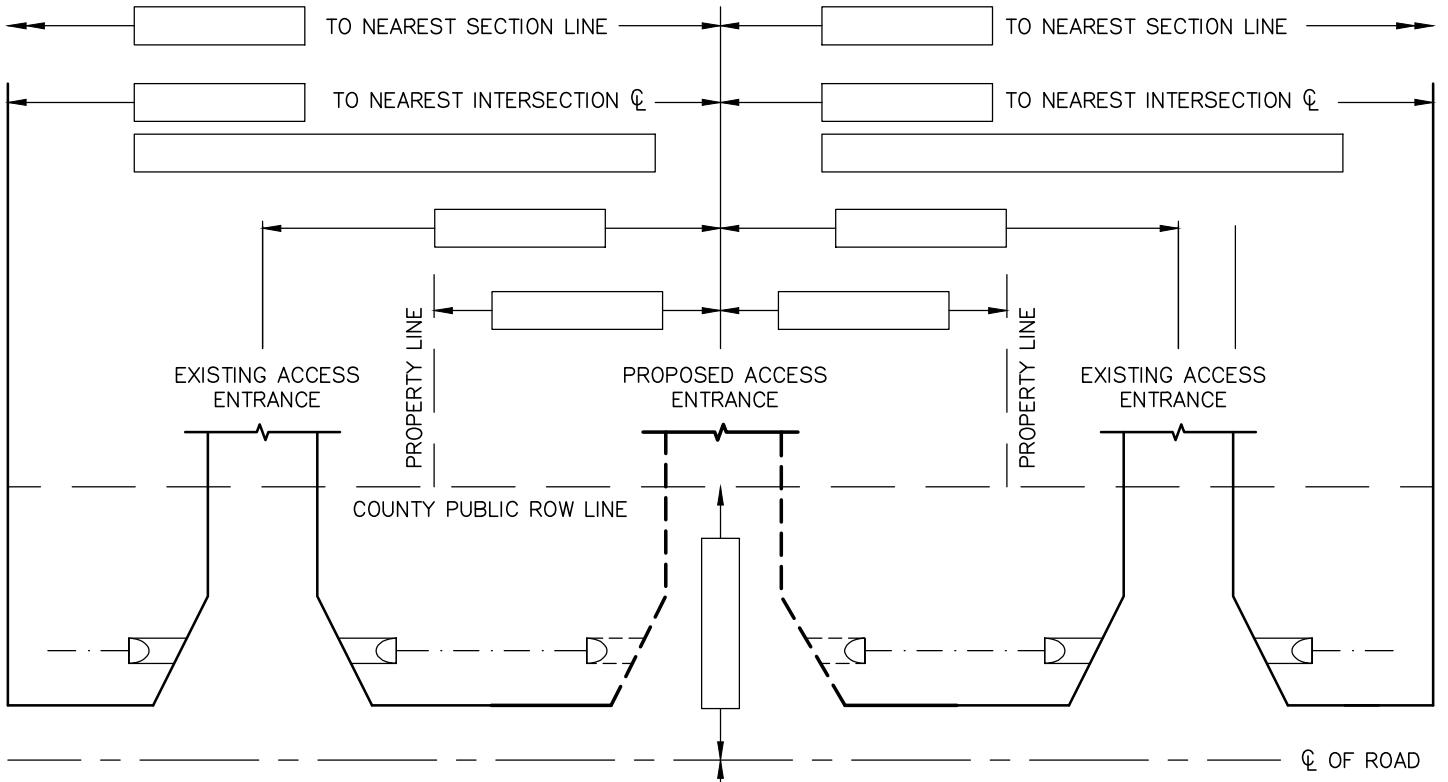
TO NEAREST SECTION LINE
TO NEAREST SECTION LINE
TO NEAREST INTERSECTION ℄
TO NEAREST INTERSECTION ℄

PROPERTY LINE
PROPERTY LINE

EXISTING ACCESS ENTRANCE
PROPOSED ACCESS ENTRANCE
EXISTING ACCESS ENTRANCE

COUNTY PUBLIC ROW LINE

℄ OF ROAD